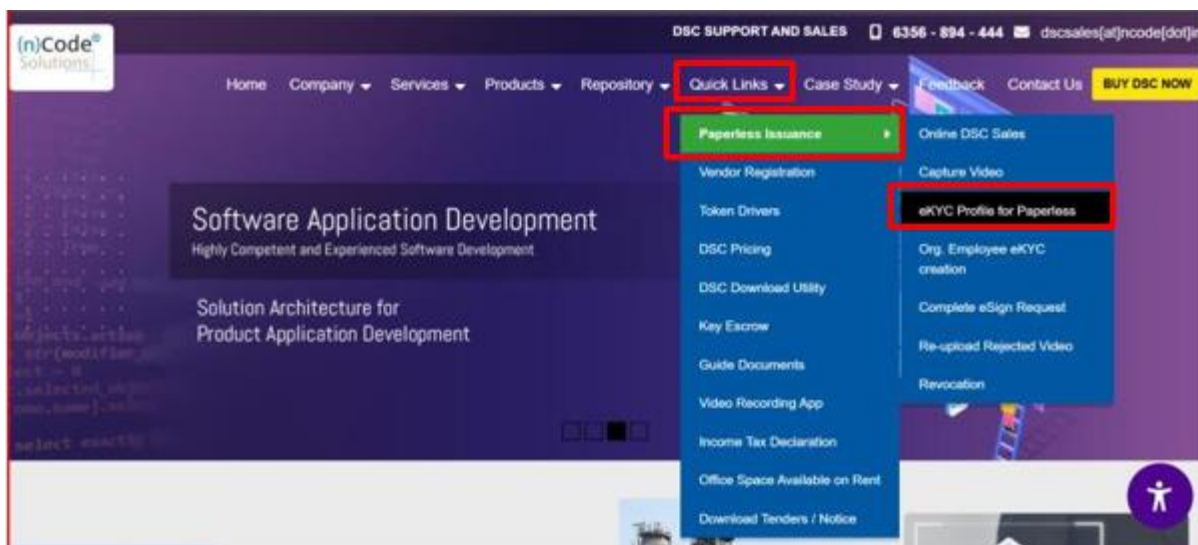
(n)Code® Solutions

DSC SUPPORT AND SALES 6356 - 894 - 444 dscsales[at]ncode[dot]i

Home Company Services Products Repository Quick Links Case Study Feedback Contact Us BUY DSC NOW

Paperless Issuance
Vendor Registration
Token Drivers
DSC Pricing
DSC Download Utility
Key Escrow
Guide Documents
Video Recording App
Income Tax Declaration
Office Space Available on Rent
Download Tenders / Notice

Online DSC Sales
Capture Video
eKYC Profile for Paperless
Org. Employee eKYC creation
Complete eSign Request
Re-upload Rejected Video
Revocation

Software Application Development
Highly Competent and Experienced Software Development

Solution Architecture for
Product Application Development